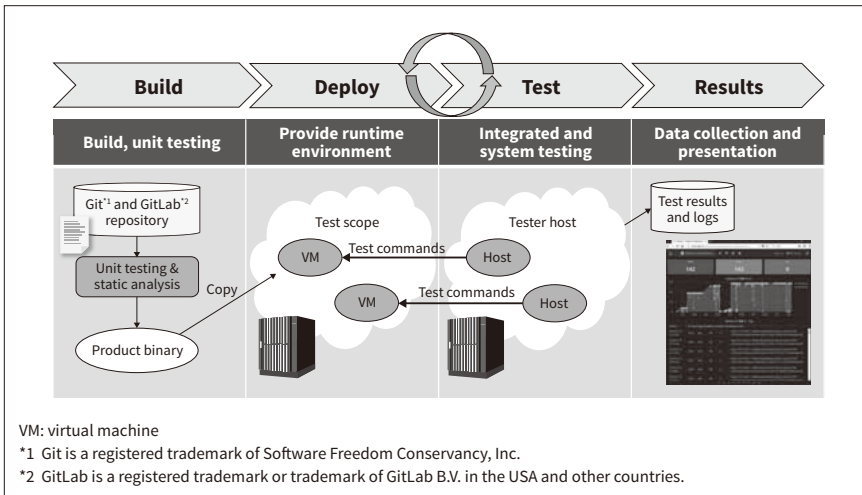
Build

Deploy

Test

Results

Build, unit testing

Provide runtime environment

Integrated and system testing

Data collection and presentation

Git$^{*1}$ and GitLab$^{*2}$ repository

Unit testing & static analysis

Copy

Product binary

Test scope

VM

Test commands

VM

Test commands

Tester host

Host

Host

Test results and logs

VM: virtual machine

*1 Git is a registered trademark of Software Freedom Conservancy, Inc.

*2 GitLab is a registered trademark or trademark of GitLab B.V. in the USA and other countries.